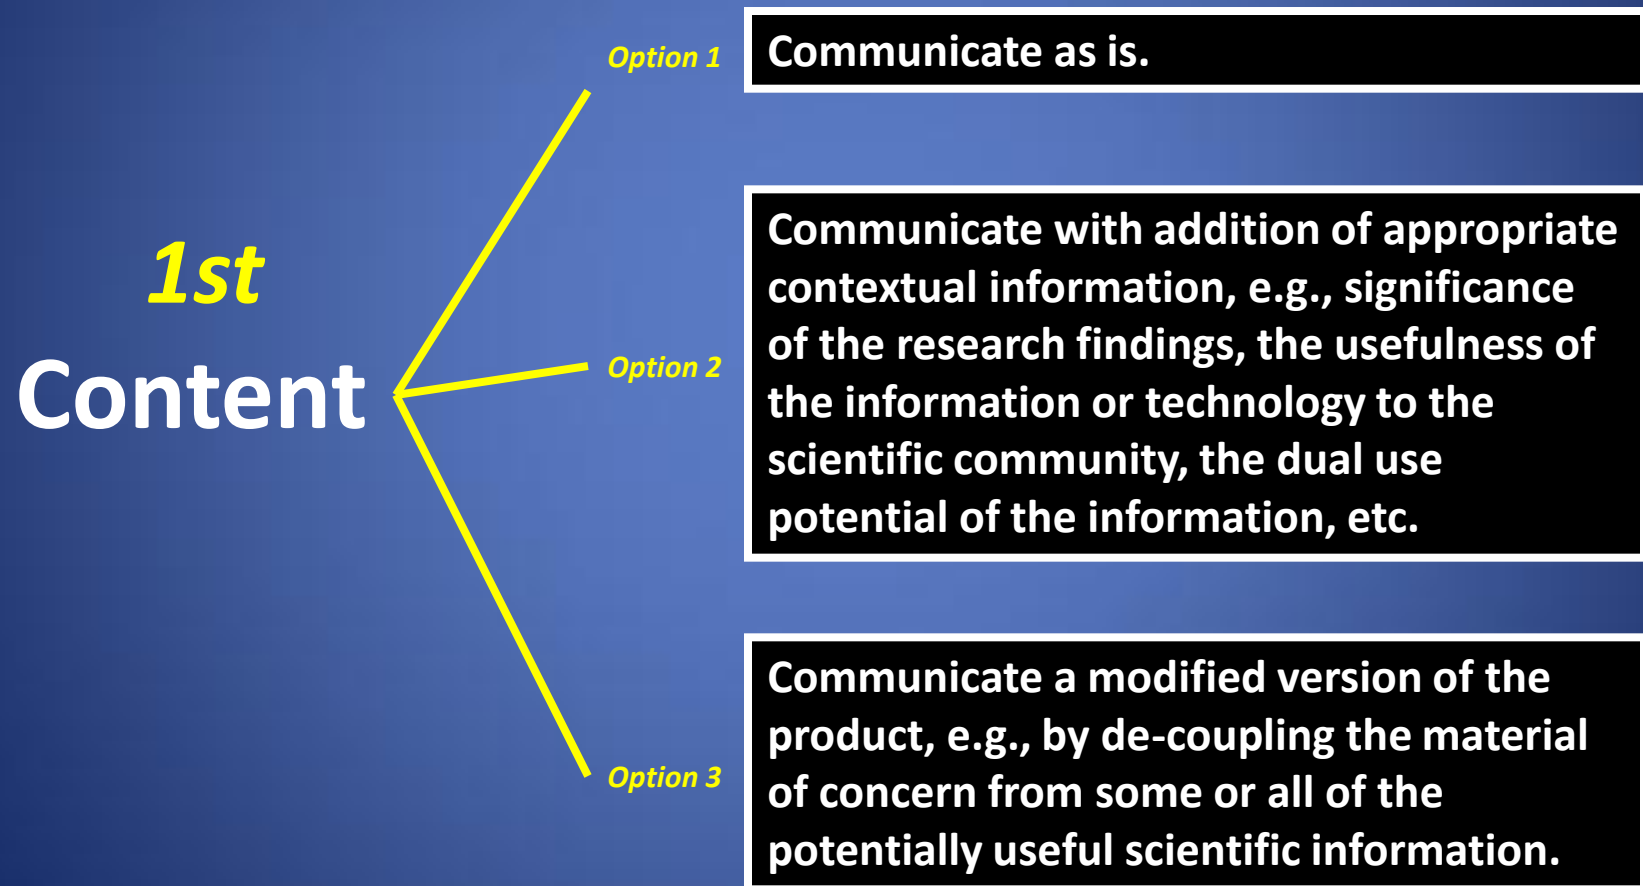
1st
Content

Option 1
Communicate as is.

Option 2
Communicate with addition of appropriate contextual information, e.g., significance of the research findings, the usefulness of the information or technology to the scientific community, the dual use potential of the information, etc.

Option 3
Communicate a modified version of the product, e.g., by de-coupling the material of concern from some or all of the potentially useful scientific information.